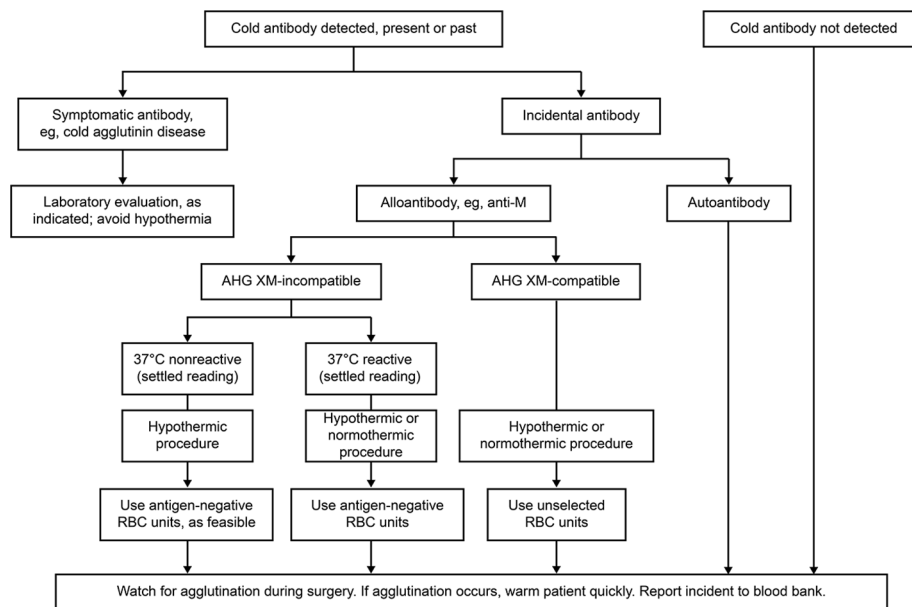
Cold antibody detected, present or past

Cold antibody not detected

Symptomatic antibody, eg, cold agglutinin disease

Incidental antibody

Laboratory evaluation, as indicated; avoid hypothermia

Alloantibody, eg, anti-M

Autoantibody

AHG XM-incompatible

AHG XM-compatible

37°C nonreactive (settled reading)

37°C reactive (settled reading)

Hypothermic procedure

Hypothermic or normothermic procedure

Hypothermic or normothermic procedure

Use antigen-negative RBC units, as feasible

Use antigen-negative RBC units

Use unselected RBC units

Watch for agglutination during surgery. If agglutination occurs, warm patient quickly. Report incident to blood bank.